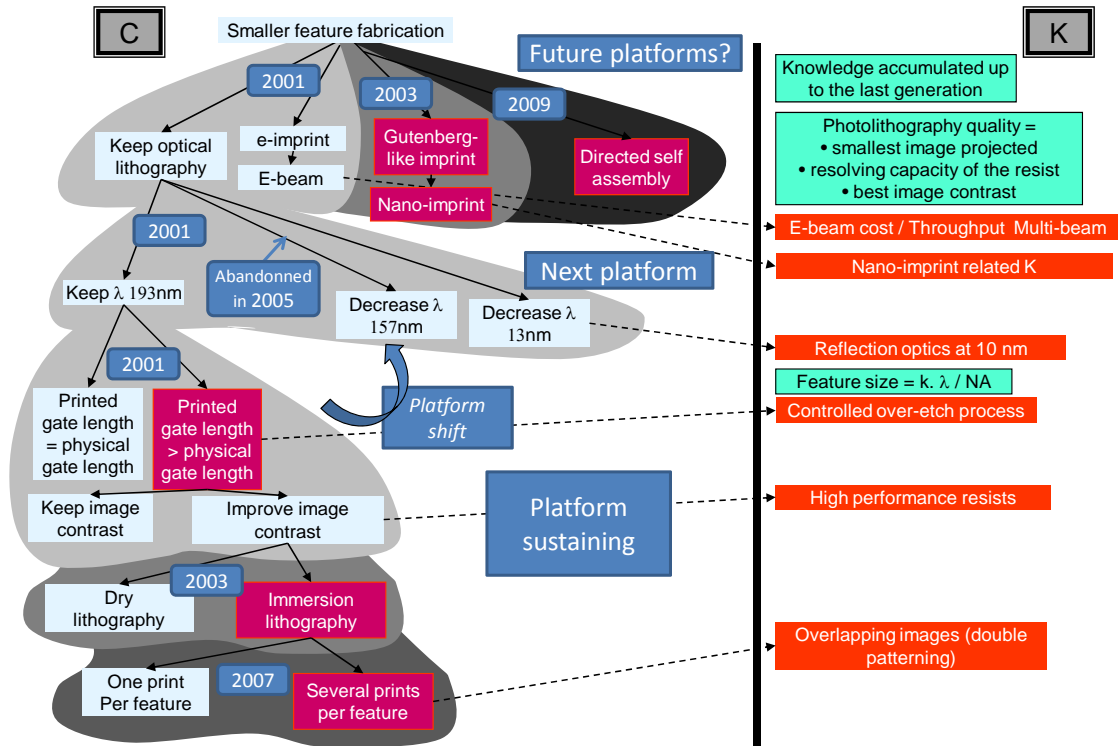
C

Smaller feature fabrication

Future platforms?

K

2001

2003

2009

Keep optical lithography

e-imprint

E-beam

Gutenberg-like imprint

Nano-imprint

Directed self assembly

Knowledge accumulated up to the last generation

Photolithography quality =
• smallest image projected
• resolving capacity of the resist
• best image contrast

E-beam cost / Throughput Multi-beam

Nano-imprint related K

2001

Keep λ 193nm

Abandonned in 2005

Decrease λ 157nm

Decrease λ 13nm

Next platform

Reflection optics at 10 nm

Feature size = k. λ / NA

2001

Printed gate length = physical gate length

Printed gate length > physical gate length

Platform shift

Controlled over-etch process

Keep image contrast

Improve image contrast

Platform sustaining

High performance resists

2003

Dry lithography

Immersion lithography

Overlapping images (double patterning)

One print Per feature

2007

Several prints per feature